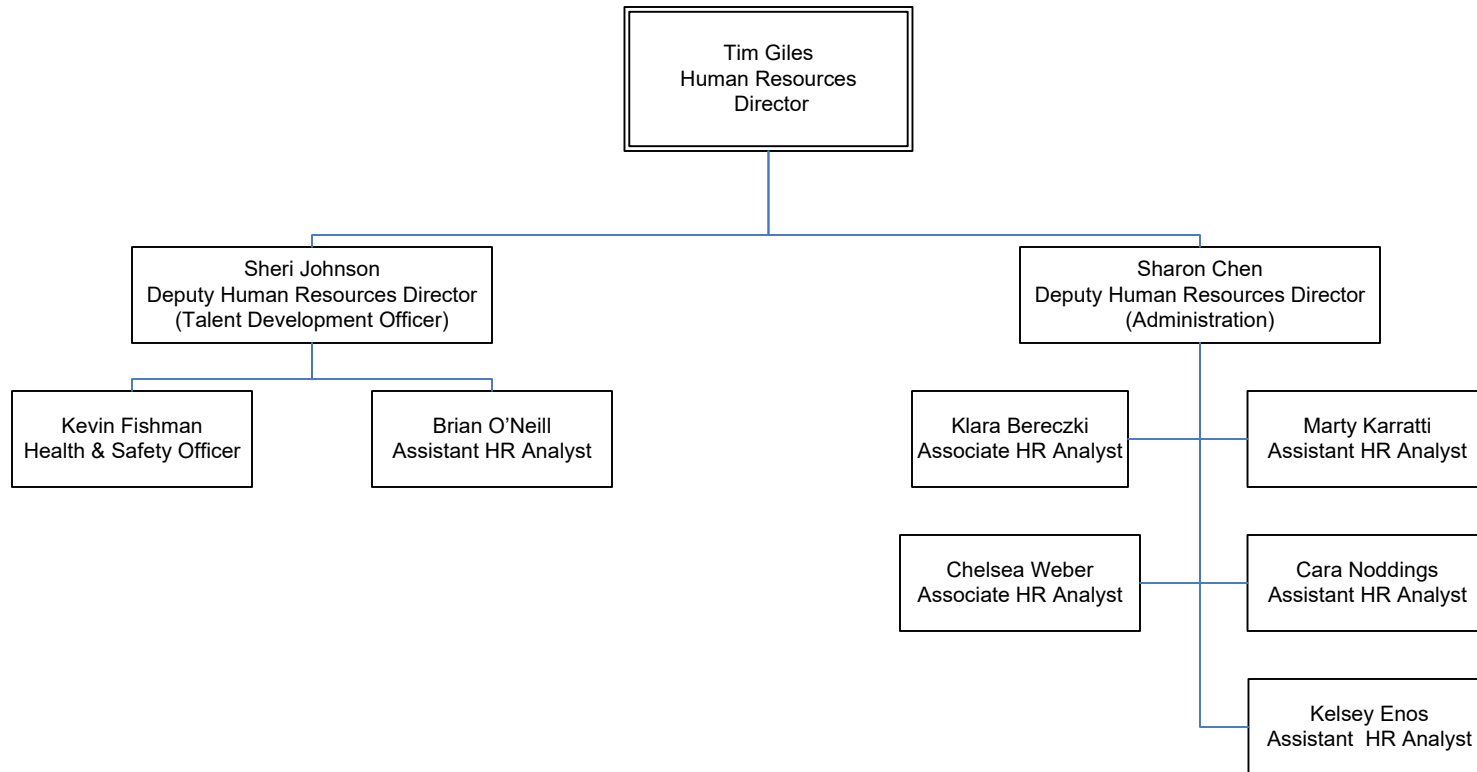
Tim Giles
Human Resources
Director

Sheri Johnson
Deputy Human Resources Director
(Talent Development Officer)

Sharon Chen
Deputy Human Resources Director
(Administration)

Kevin Fishman
Health & Safety Officer

Brian O'Neill
Assistant HR Analyst

Klara Bereczki
Associate HR Analyst

Marty Karratti
Assistant HR Analyst

Chelsea Weber
Associate HR Analyst

Cara Noddings
Assistant HR Analyst

Kelsey Enos
Assistant HR Analyst